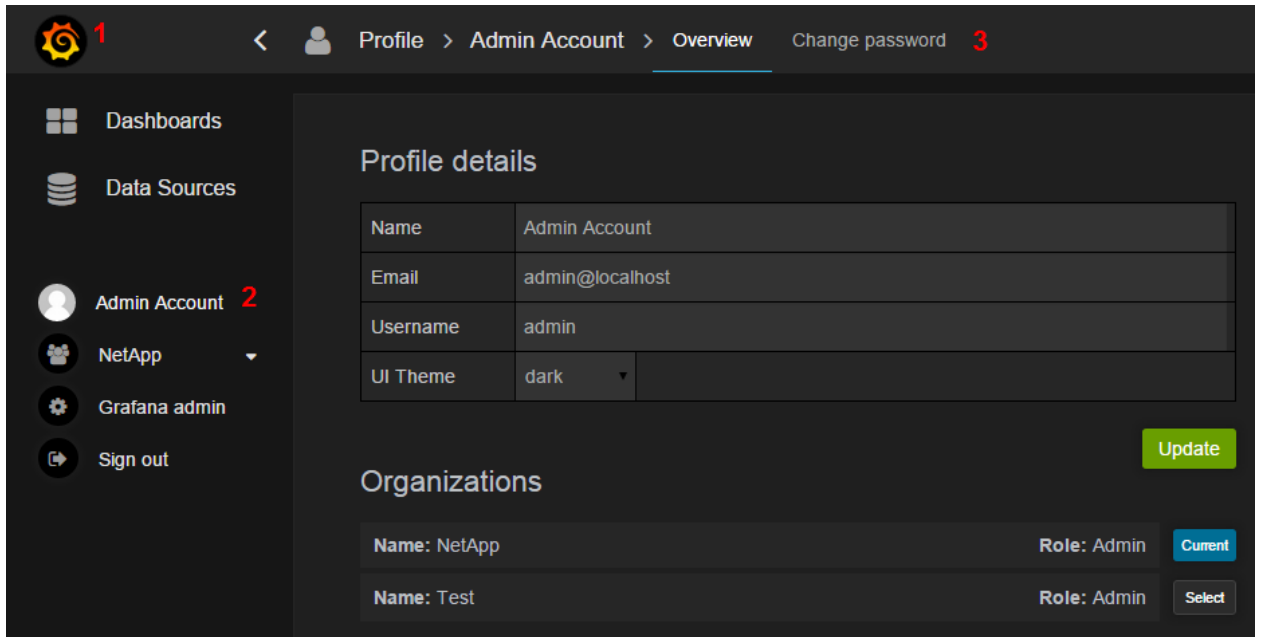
1

Profile > Admin Account > Overview Change password 3

Dashboards

Data Sources

Admin Account 2

NetApp

Grafana admin

Sign out

Profile details

| Name | Admin Account |
|---|---|
| Email | admin@localhost |
| Username | admin |
| UI Theme | dark |

Update

Organizations

**Name:** NetApp **Role:** Admin Current

**Name:** Test **Role:** Admin Select